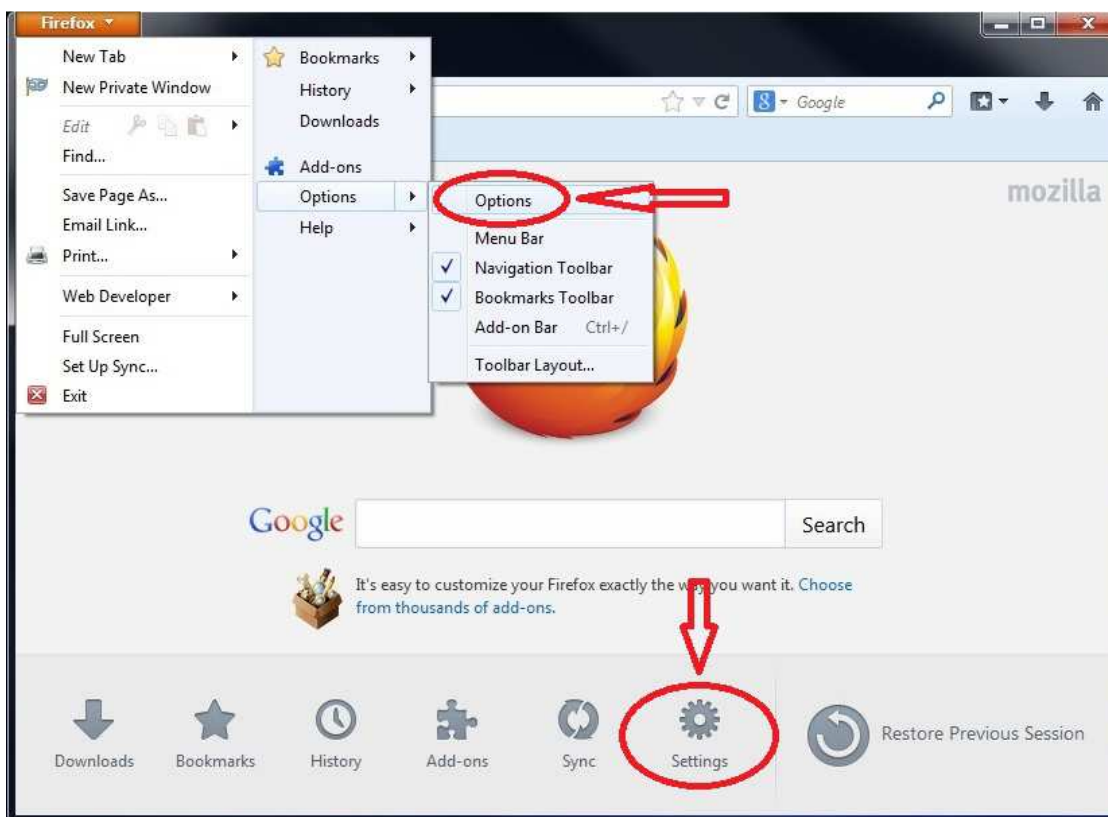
Firefox

New Tab
New Private Window
Edit
Find...
Save Page As...
Email Link...
Print...
Web Developer
Full Screen
Set Up Sync...
Exit

Bookmarks
History
Downloads
Add-ons
Options
Help

Options
Menu Bar
Navigation Toolbar
Bookmarks Toolbar
Add-on Bar Ctrl+/
Toolbar Layout...

Google

mozilla

Google
Search

It's easy to customize your Firefox exactly the way you want it. Choose from thousands of add-ons.

Downloads
Bookmarks
History
Add-ons
Sync
Settings
Restore Previous Session